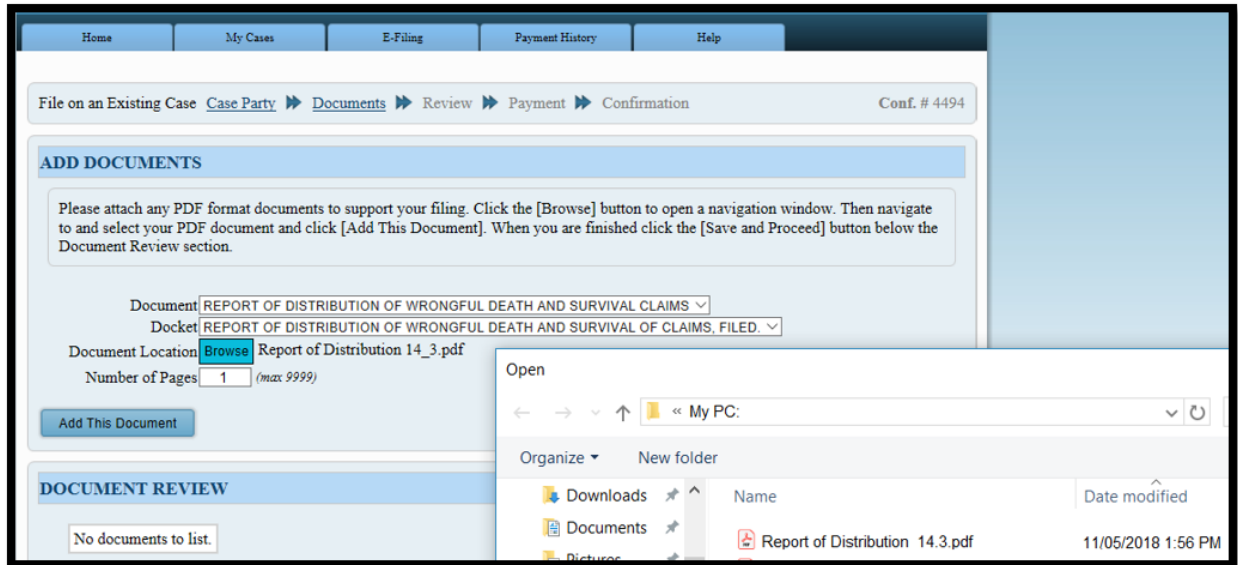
Home | My Cases | E-Filing | Payment History | Help

File on an Existing Case Case Party Documents Review Payment Confirmation Conf. # 4494

ADD DOCUMENTS

Please attach any PDF format documents to support your filing. Click the [Browse] button to open a navigation window. Then navigate to and select your PDF document and click [Add This Document]. When you are finished click the [Save and Proceed] button below the Document Review section.

Document REPORT OF DISTRIBUTION OF WRONGFUL DEATH AND SURVIVAL CLAIMS
Docket REPORT OF DISTRIBUTION OF WRONGFUL DEATH AND SURVIVAL OF CLAIMS, FILED.
Document Location Browse Report of Distribution 14_3.pdf
Number of Pages 1 (max 9999)

Add This Document

DOCUMENT REVIEW

No documents to list.

Open

« My PC:

Organize ▾ New folder

Downloads
Documents
Pictures

Name
Date modified

Report of Distribution 14.3.pdf
11/05/2018 1:56 PM